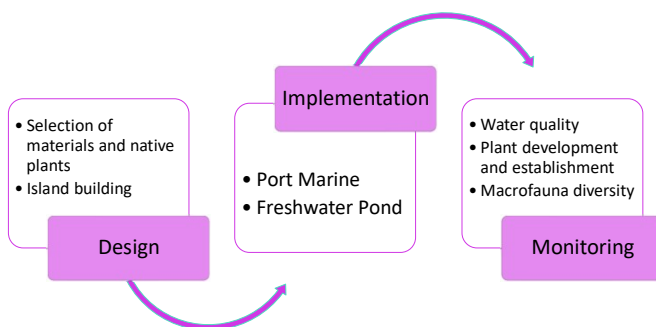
• Selection of materials and native plants
• Island building

Design

Implementation

• Port Marine
• Freshwater Pond

• Water quality
• Plant development and establishment
• Macrofauna diversity

Monitoring